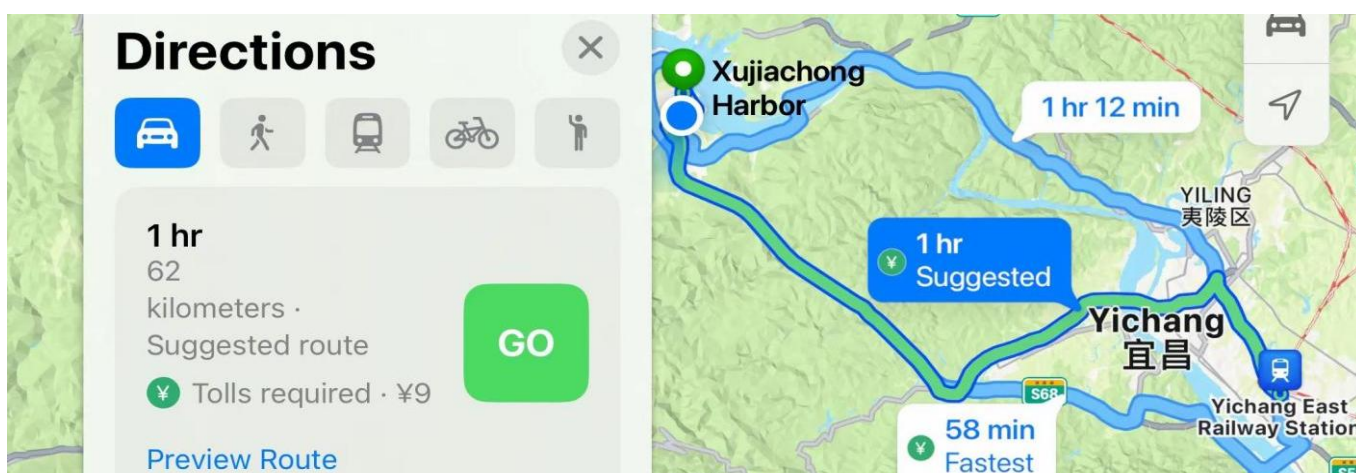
Directions

1 hr
62 kilometers · Suggested route

¥ Tolls required · ¥9

GO

Preview Route

Xujiachong Harbor

1 hr 12 min

YILING
夷陵区

¥ 1 hr
Suggested

Yichang
宜昌

S68

¥ 58 min
Fastest

Yichang East Railway Station

S6